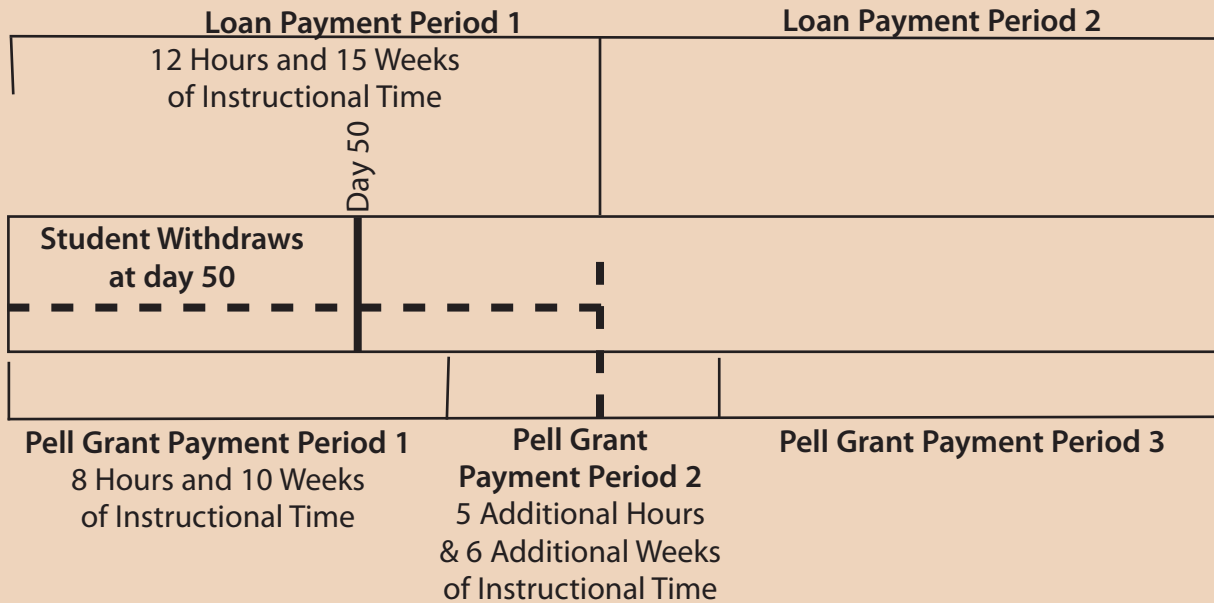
Loan Payment Period 1

Loan Payment Period 2

12 Hours and 15 Weeks of Instructional Time

Day 50

Student Withdraws at day 50

Pell Grant Payment Period 1
8 Hours and 10 Weeks of Instructional Time

Pell Grant Payment Period 2
5 Additional Hours & 6 Additional Weeks of Instructional Time

Pell Grant Payment Period 3